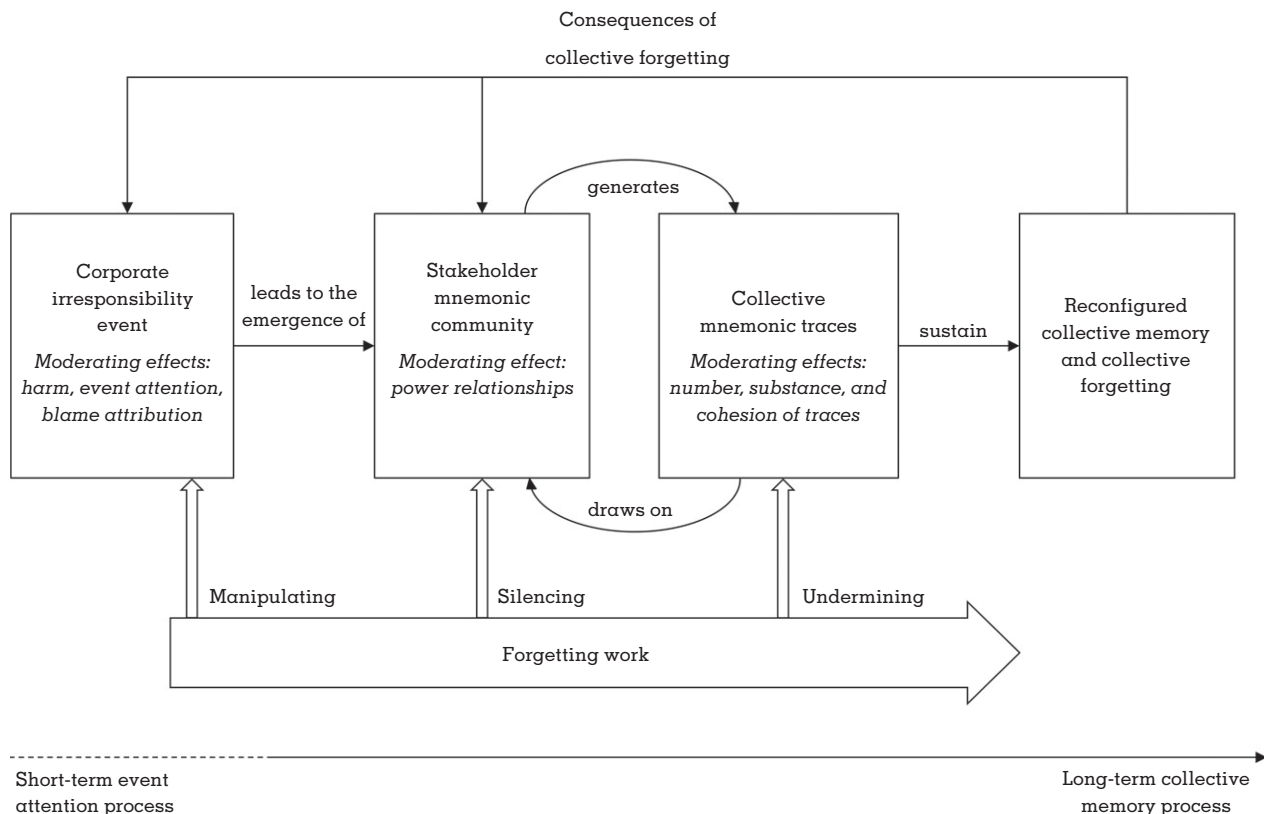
Consequences of collective forgetting

Corporate irresponsibility event

*Moderating effects: harm, event attention, blame attribution*

leads to the emergence of

Stakeholder mnemonic community

*Moderating effect: power relationships*

generates

draws on

Collective mnemonic traces

*Moderating effects: number, substance, and cohesion of traces*

sustain

Reconfigured collective memory and collective forgetting

Manipulating

Silencing

Undermining

Forgetting work

Short-term event attention process

Long-term collective memory process